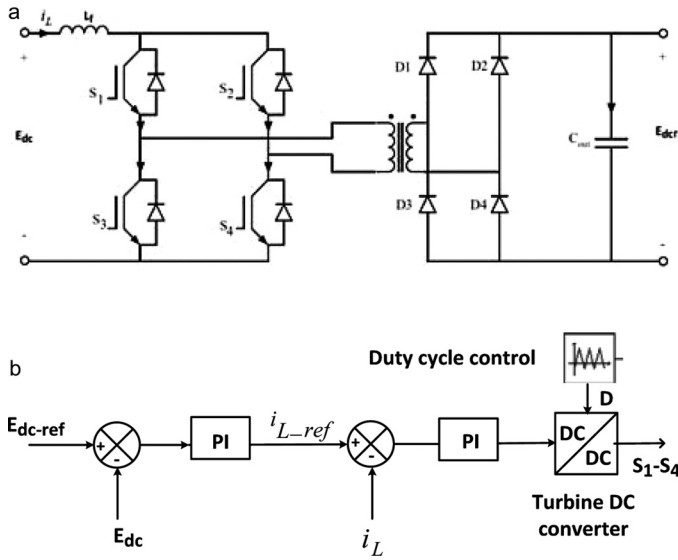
a

$i_L$ $L_f$

+

$S_1$ $S_2$

$E_{dc}$

$S_3$ $S_4$

-

D1 D2

D3 D4

$C_{out}$

$E_{dcf}$

+

-

b

Duty cycle control

D

$E_{dc\text{-}ref}$ + - PI $i_{L-ref}$ + - PI DC DC $S_1$-$S_4$

$E_{dc}$

$i_L$

Turbine DC converter